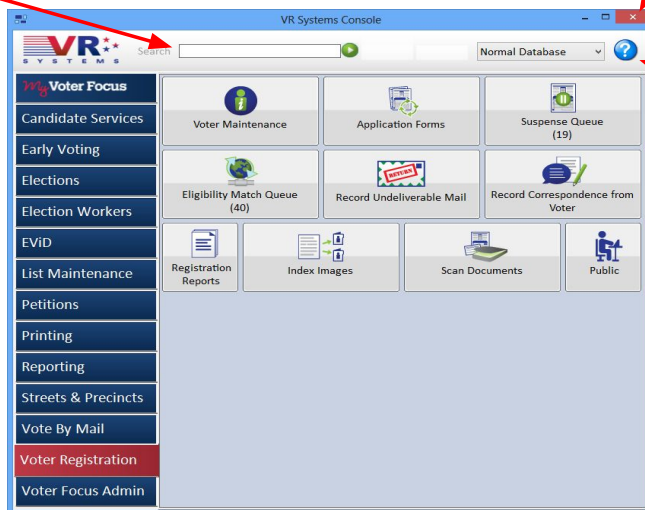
VR Systems Console

VR SYSTEMS

Search

Normal Database

?

My Voter Focus

Candidate Services

Early Voting

Elections

Election Workers

EViD

List Maintenance

Petitions

Printing

Reporting

Streets & Precincts

Vote By Mail

Voter Registration

Voter Focus Admin

Voter Maintenance

Application Forms

Suspense Queue (19)

Eligibility Match Queue (40)

RETURN

Record Undeliverable Mail

Record Correspondence from Voter

Registration Reports

Index Images

Scan Documents

Public